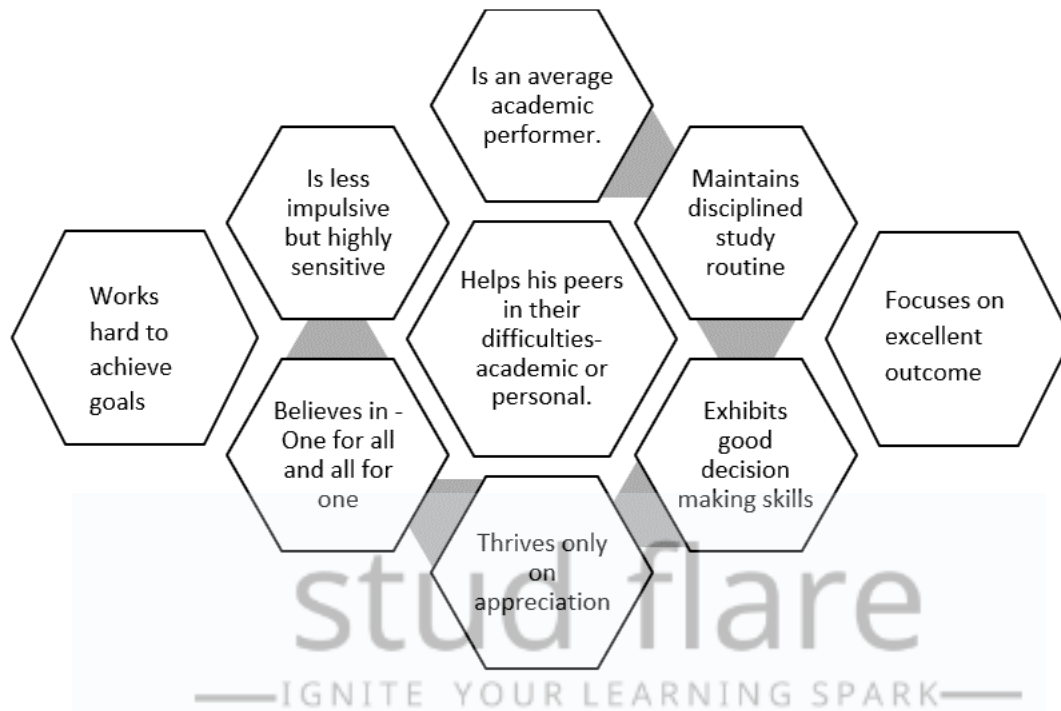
Is an average academic performer.

Is less impulsive but highly sensitive

Maintains disciplined study routine

Works hard to achieve goals

Helps his peers in their difficulties-academic or personal.

Focuses on excellent outcome

Believes in - One for all and all for one

Exhibits good decision making skills

Thrives only on appreciation

stud flare

IGNITE YOUR LEARNING SPARK